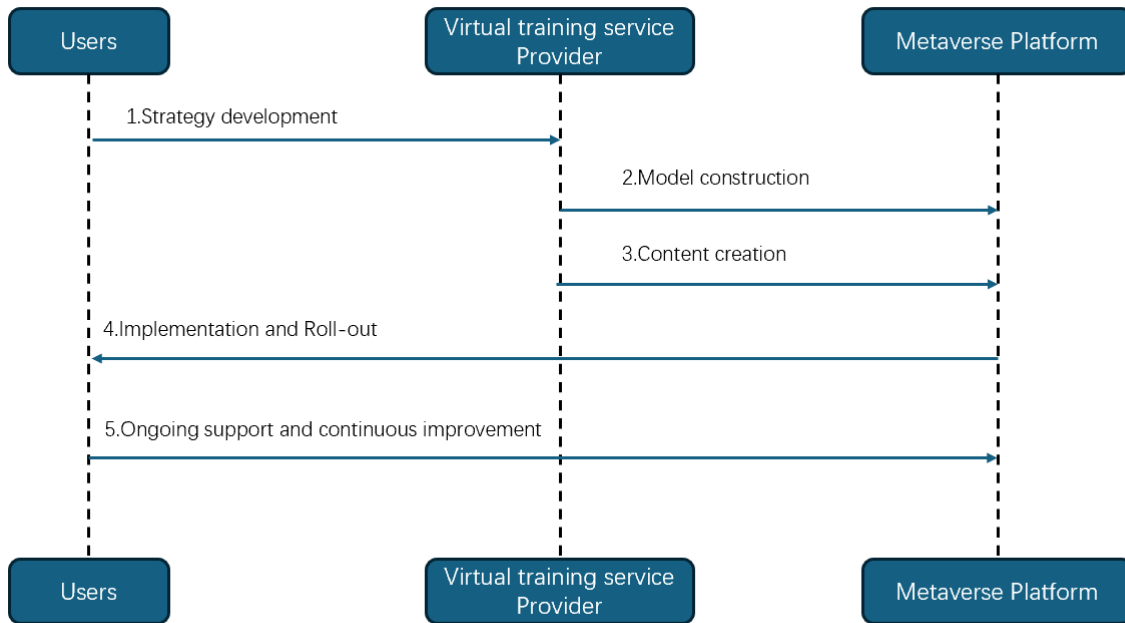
Users

Virtual training service Provider

Metaverse Platform

1.Strategy development

2.Model construction

3.Content creation

4.Implementation and Roll-out

5.Ongoing support and continuous improvement

Users

Virtual training service Provider

Metaverse Platform